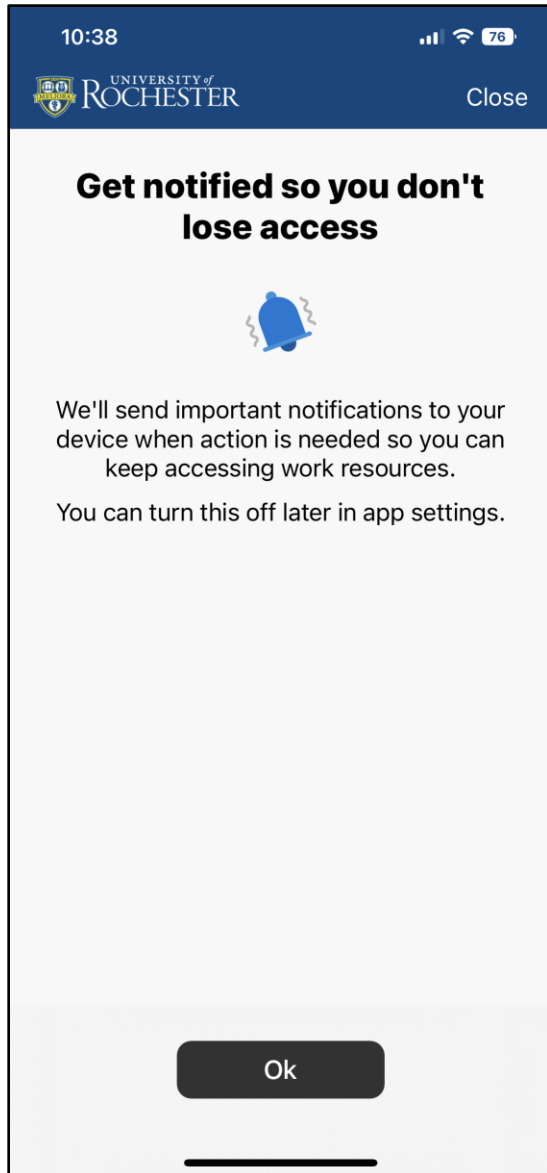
10:38

76

UNIVERSITY of ROCHESTER

Close

Get notified so you don't lose access

We'll send important notifications to your device when action is needed so you can keep accessing work resources.

You can turn this off later in app settings.

Ok